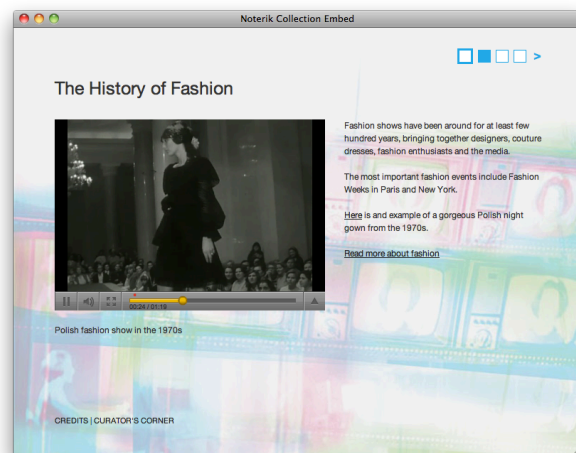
Noterik Collection Embed

>

The History of Fashion

00:24 / 01:18

Polish fashion show in the 1970s

Fashion shows have been around for at least few hundred years, bringing together designers, couture dresses, fashion enthusiasts and the media.

The most important fashion events include Fashion Weeks in Paris and New York.

Here is and example of a gorgeous Polish night gown from the 1970s.

Read more about fashion

CREDITS | CURATOR'S CORNER